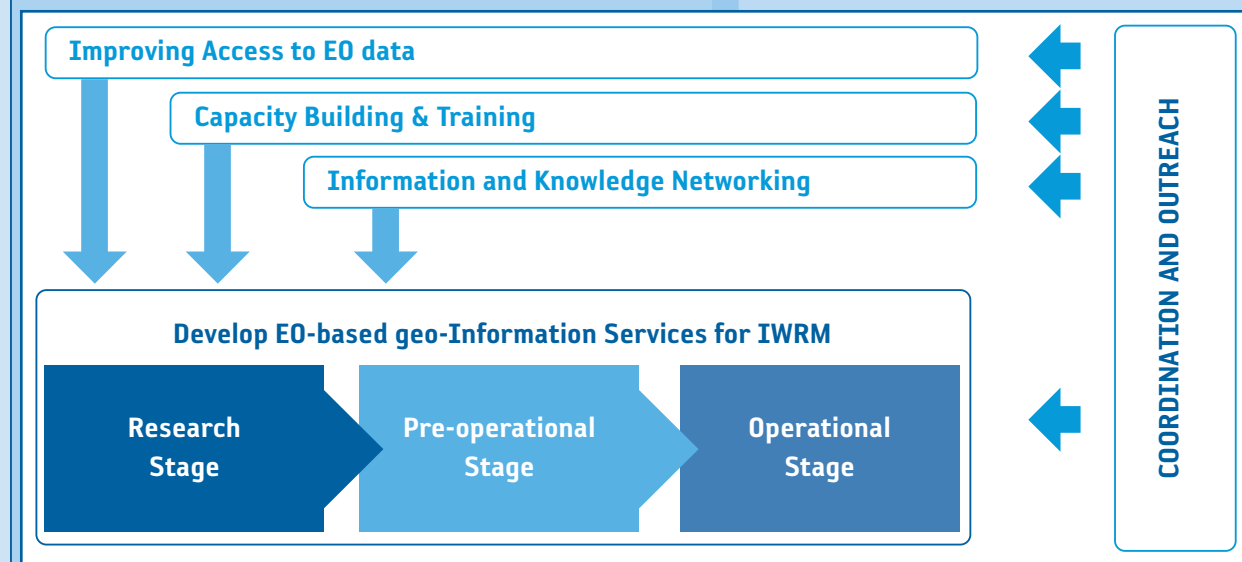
Improving Access to EO data

Capacity Building & Training

Information and Knowledge Networking

Develop EO-based geo-Information Services for IWRM

Research Stage

Pre-operational Stage

Operational Stage

COORDINATION AND OUTREACH